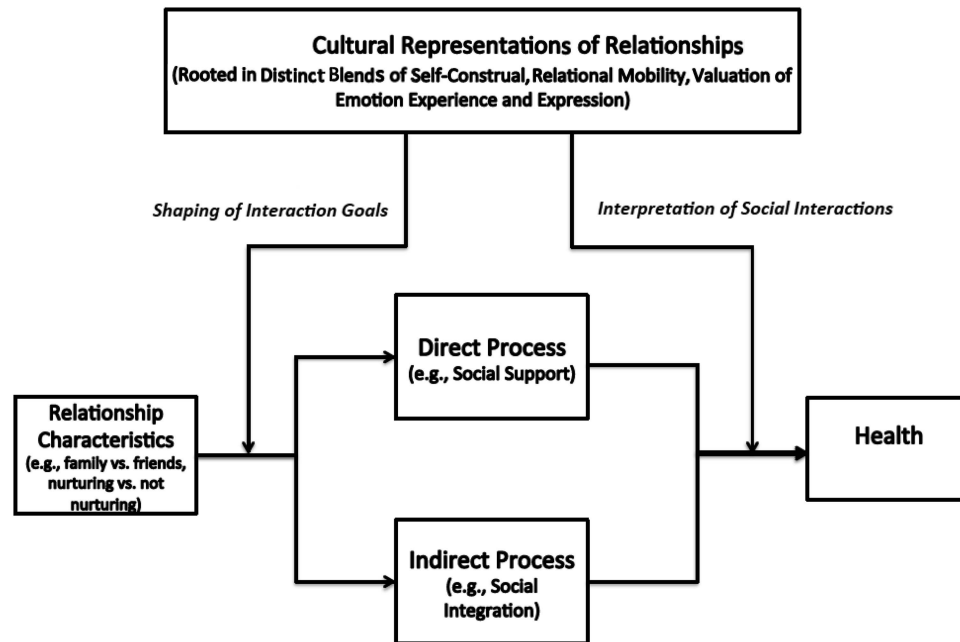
Cultural Representations of Relationships
(Rooted in Distinct Blends of Self-Construal, Relational Mobility, Valuation of Emotion Experience and Expression)

Shaping of Interaction Goals

Interpretation of Social Interactions

Relationship Characteristics
(e.g., family vs. friends, nurturing vs. not nurturing)

Direct Process
(e.g., Social Support)

Indirect Process
(e.g., Social Integration)

Health